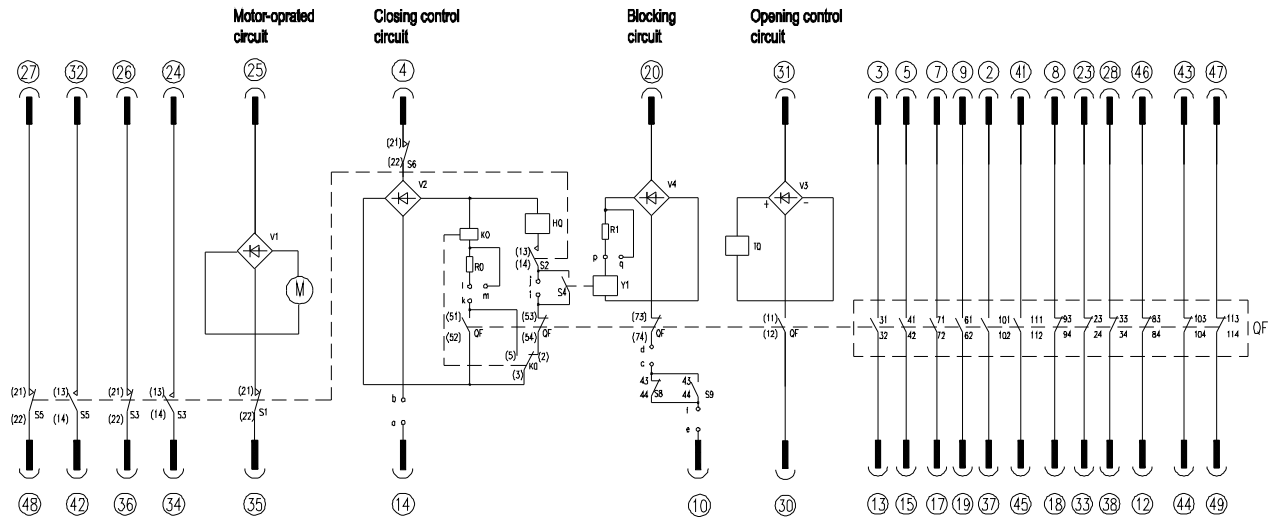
Motor-oprated circuit

Closing control circuit

Blocking circuit

Opening control circuit

27 32 26 24 25 4 20 31 3 5 7 9 2 41 8 23 28 46 43 47

(21) (22) S6

V2

HQ

K0

R0

l m

k

(13) (14) S2

j

i

S4

(51) (52) QF

(53) (54) QF

(5) (2) (3) K0

V1

M

V4

R1

p q

Y1

(73) (74) QF

d

c

43 44 S8

43 44 S9

f

e

V3

+ -

IQ

(11) (12) QF

31 32

41 42

71 72

61 62

101 102

111 112

93 94

23 24

33 34

83 84

103 104

113 114

QF

(21) (22) S5

(13) (14) S5

(21) (22) S3

(13) (14) S3

(21) (22) S1

b

a

48 42 36 34 35 14 10 30 13 15 17 19 37 45 18 33 38 12 44 49